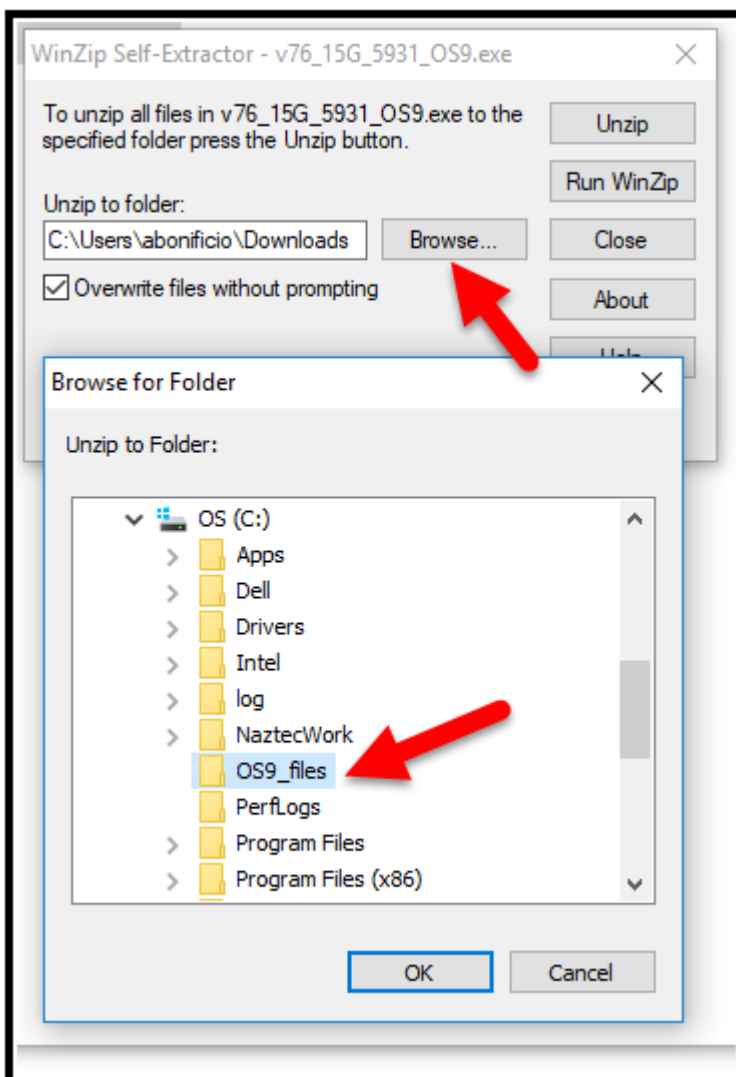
WinZip Self-Extractor - v76_15G_5931_OS9.exe

To unzip all files in v76_15G_5931_OS9.exe to the specified folder press the Unzip button.

Unzip to folder:

C:\Users\abonificio\Downloads

Browse...

Overwrite files without prompting

Unzip

Run WinZip

Close

About

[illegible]

Browse for Folder

Unzip to Folder:

OS (C:)

Apps

Dell

Drivers

Intel

log

NaztecWork

OS9_files

PerfLogs

Program Files

Program Files (x86)

OK

Cancel